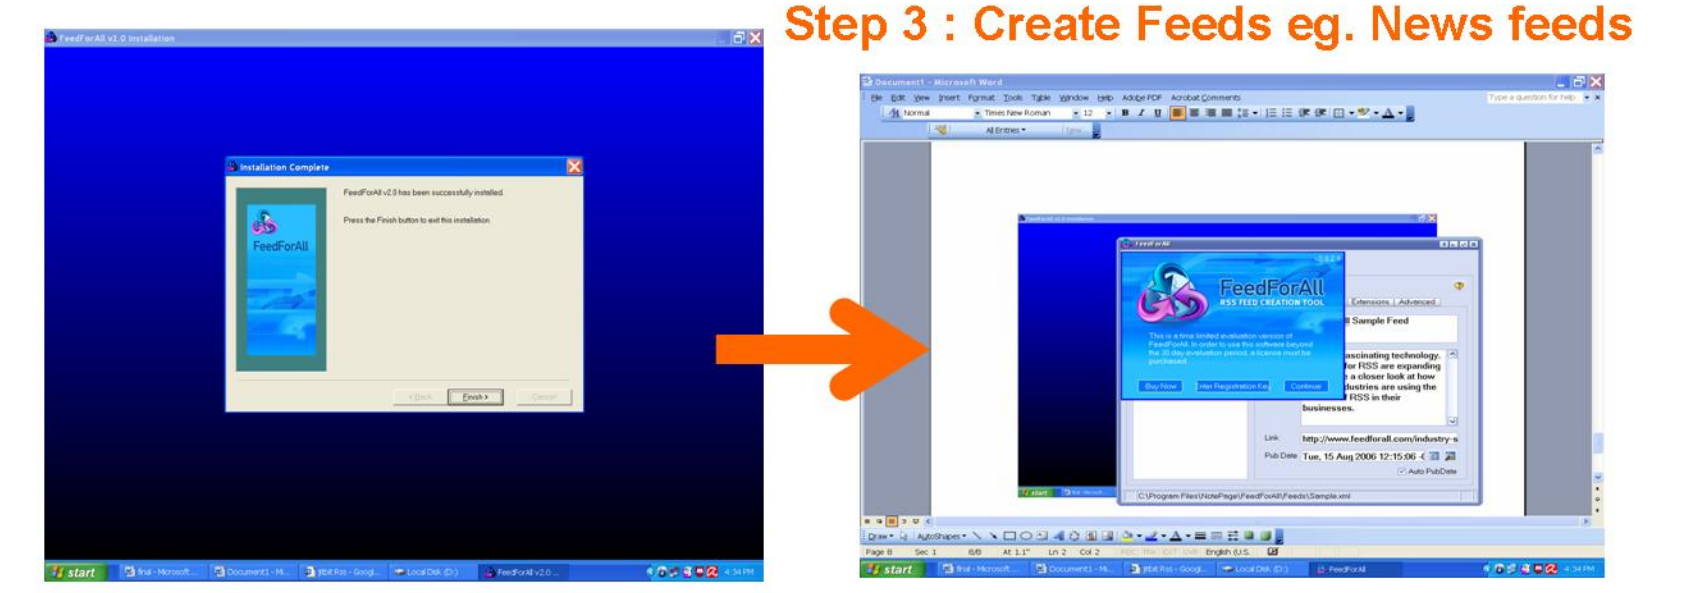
Step 3 : Create Feeds eg. News feeds

FeedForAll v2.0 Installation

Installation Complete

FeedForAll

FeedForAll v2.0 has been successfully installed.

Press the Finish button to exit this installation.

< Back Finish > Cancel

start final - Microsoft... Document1 - Mi... Ybit Rss - Googl... Local Disk (D:) FeedForAll v2.0 ... 4:34 PM

Document1 - Microsoft Word

File Edit View Insert Format Tools Table Window Help Adobe PDF Acrobat Comments

Type a question for help

Normal Times New Roman 12

All Entries

FeedForAll

FeedForAll
RSS FEED CREATION TOOL

This is a time limited evaluation version of FeedForAll. In order to use this software beyond the 30 day evaluation period, a license must be purchased.

Buy Now Enter Registration Key Continue

Extensions Advanced

ll Sample Feed

ascinating technology. for RSS are expanding a closer look at how dustries are using the RSS in their businesses.

Link http://www.feedforall.com/industry-s

Pub Date Tue, 15 Aug 2006 12:15:06

Auto PubDate

C:\Program Files\NotePage\FeedForAll\Feeds\Sample.xml

Draw AutoShapes

Page 8 Sec 1 8/8 At 1.1" Ln 2 Col 2 REC TRK EXT OVR English (U.S.

start final - Microsoft... Document1 - Mi... Ybit Rss - Googl... Local Disk (D:) FeedForAll 4:34 PM